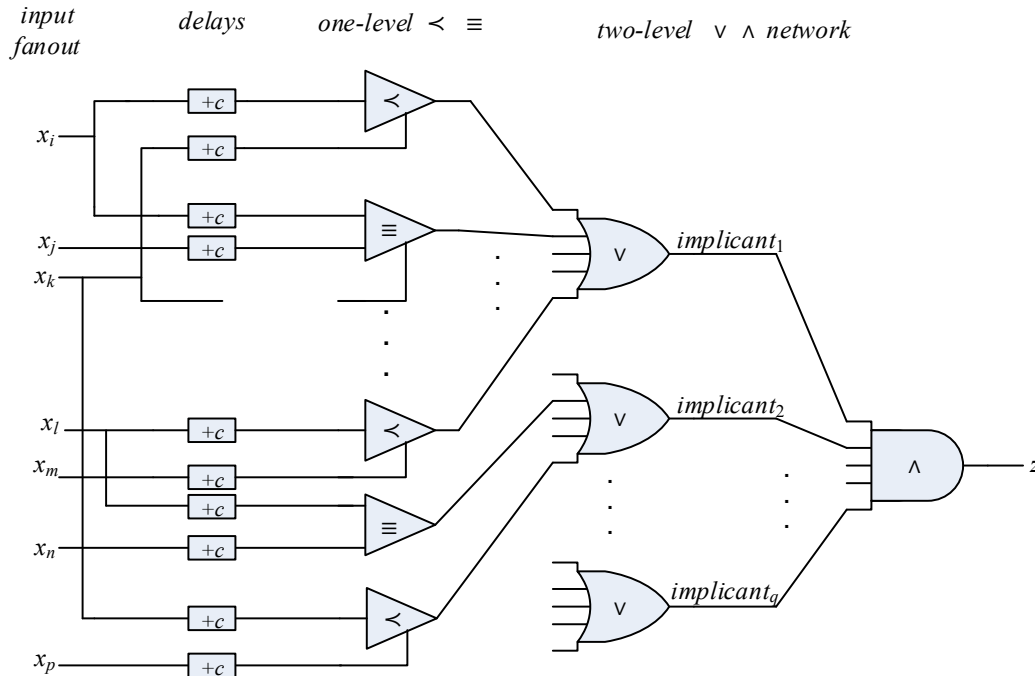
input fanout

delays

one-level $\prec$ $\equiv$

two-level $\vee$ $\wedge$ network

$x_i$

$x_j$

$x_k$

$x_l$

$x_m$

$x_n$

$x_p$

$+c$

$+c$

$+c$

$+c$

$+c$

$+c$

$+c$

$+c$

$+c$

$+c$

$\prec$

$\equiv$

$\prec$

$\equiv$

$\prec$

$\vee$

$\vee$

$\vee$

$\wedge$

$implicant_1$

$implicant_2$

$implicant_q$

z